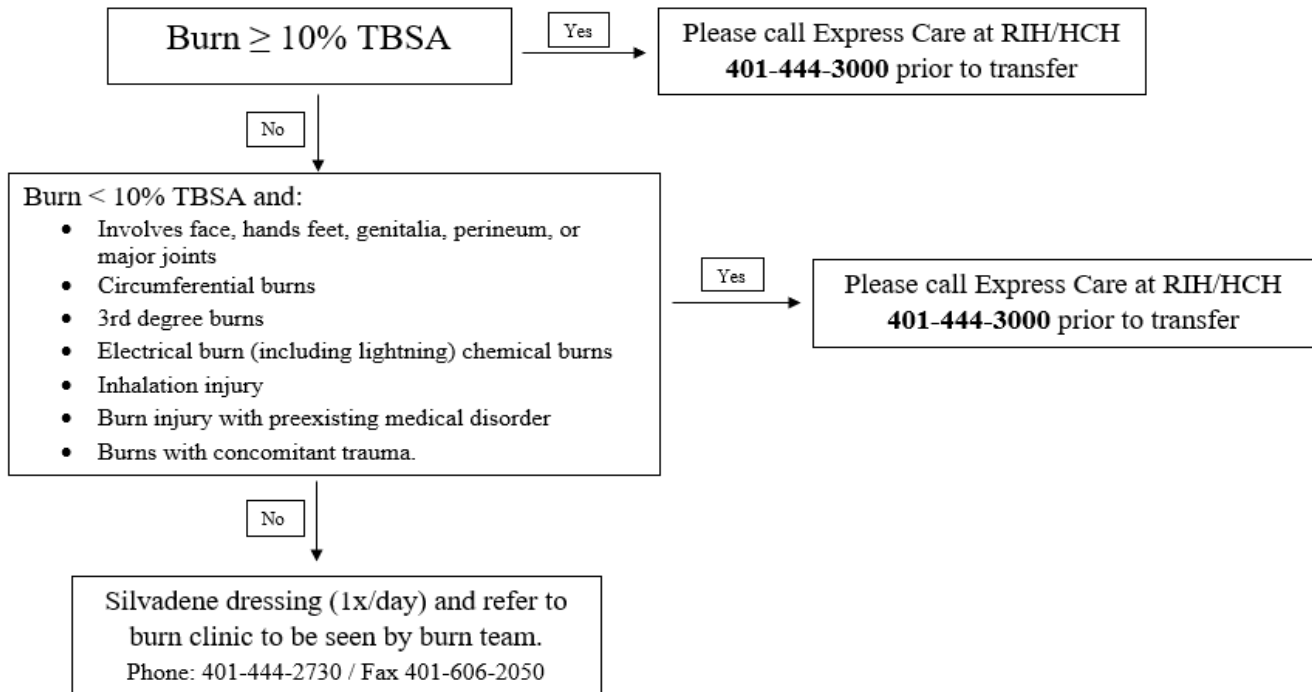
Burn $\geq$ 10% TBSA

Yes

Please call Express Care at RIH/HCH **401-444-3000** prior to transfer

No

Burn < 10% TBSA and:

- Involves face, hands feet, genitalia, perineum, or major joints
- Circumferential burns
- 3rd degree burns
- Electrical burn (including lightning) chemical burns
- Inhalation injury
- Burn injury with preexisting medical disorder
- Burns with concomitant trauma.

Yes

Please call Express Care at RIH/HCH **401-444-3000** prior to transfer

No

Silvadene dressing (1x/day) and refer to burn clinic to be seen by burn team.
Phone: 401-444-2730 / Fax 401-606-2050